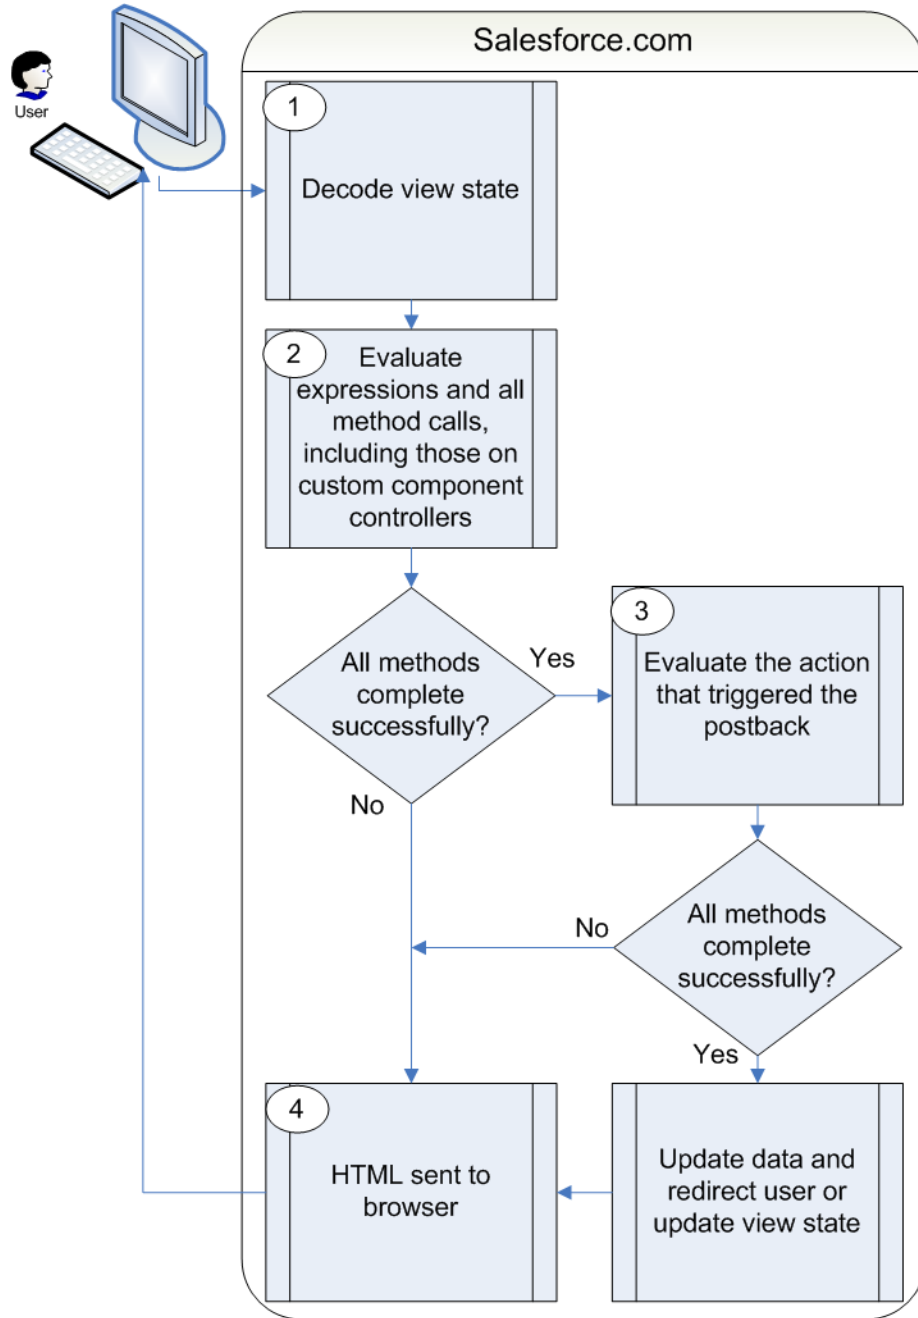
User

Salesforce.com

1

Decode view state

2

Evaluate expressions and all method calls, including those on custom component controllers

All methods complete successfully?

Yes

No

3

Evaluate the action that triggered the postback

All methods complete successfully?

No

Yes

4

HTML sent to browser

Update data and redirect user or update view state